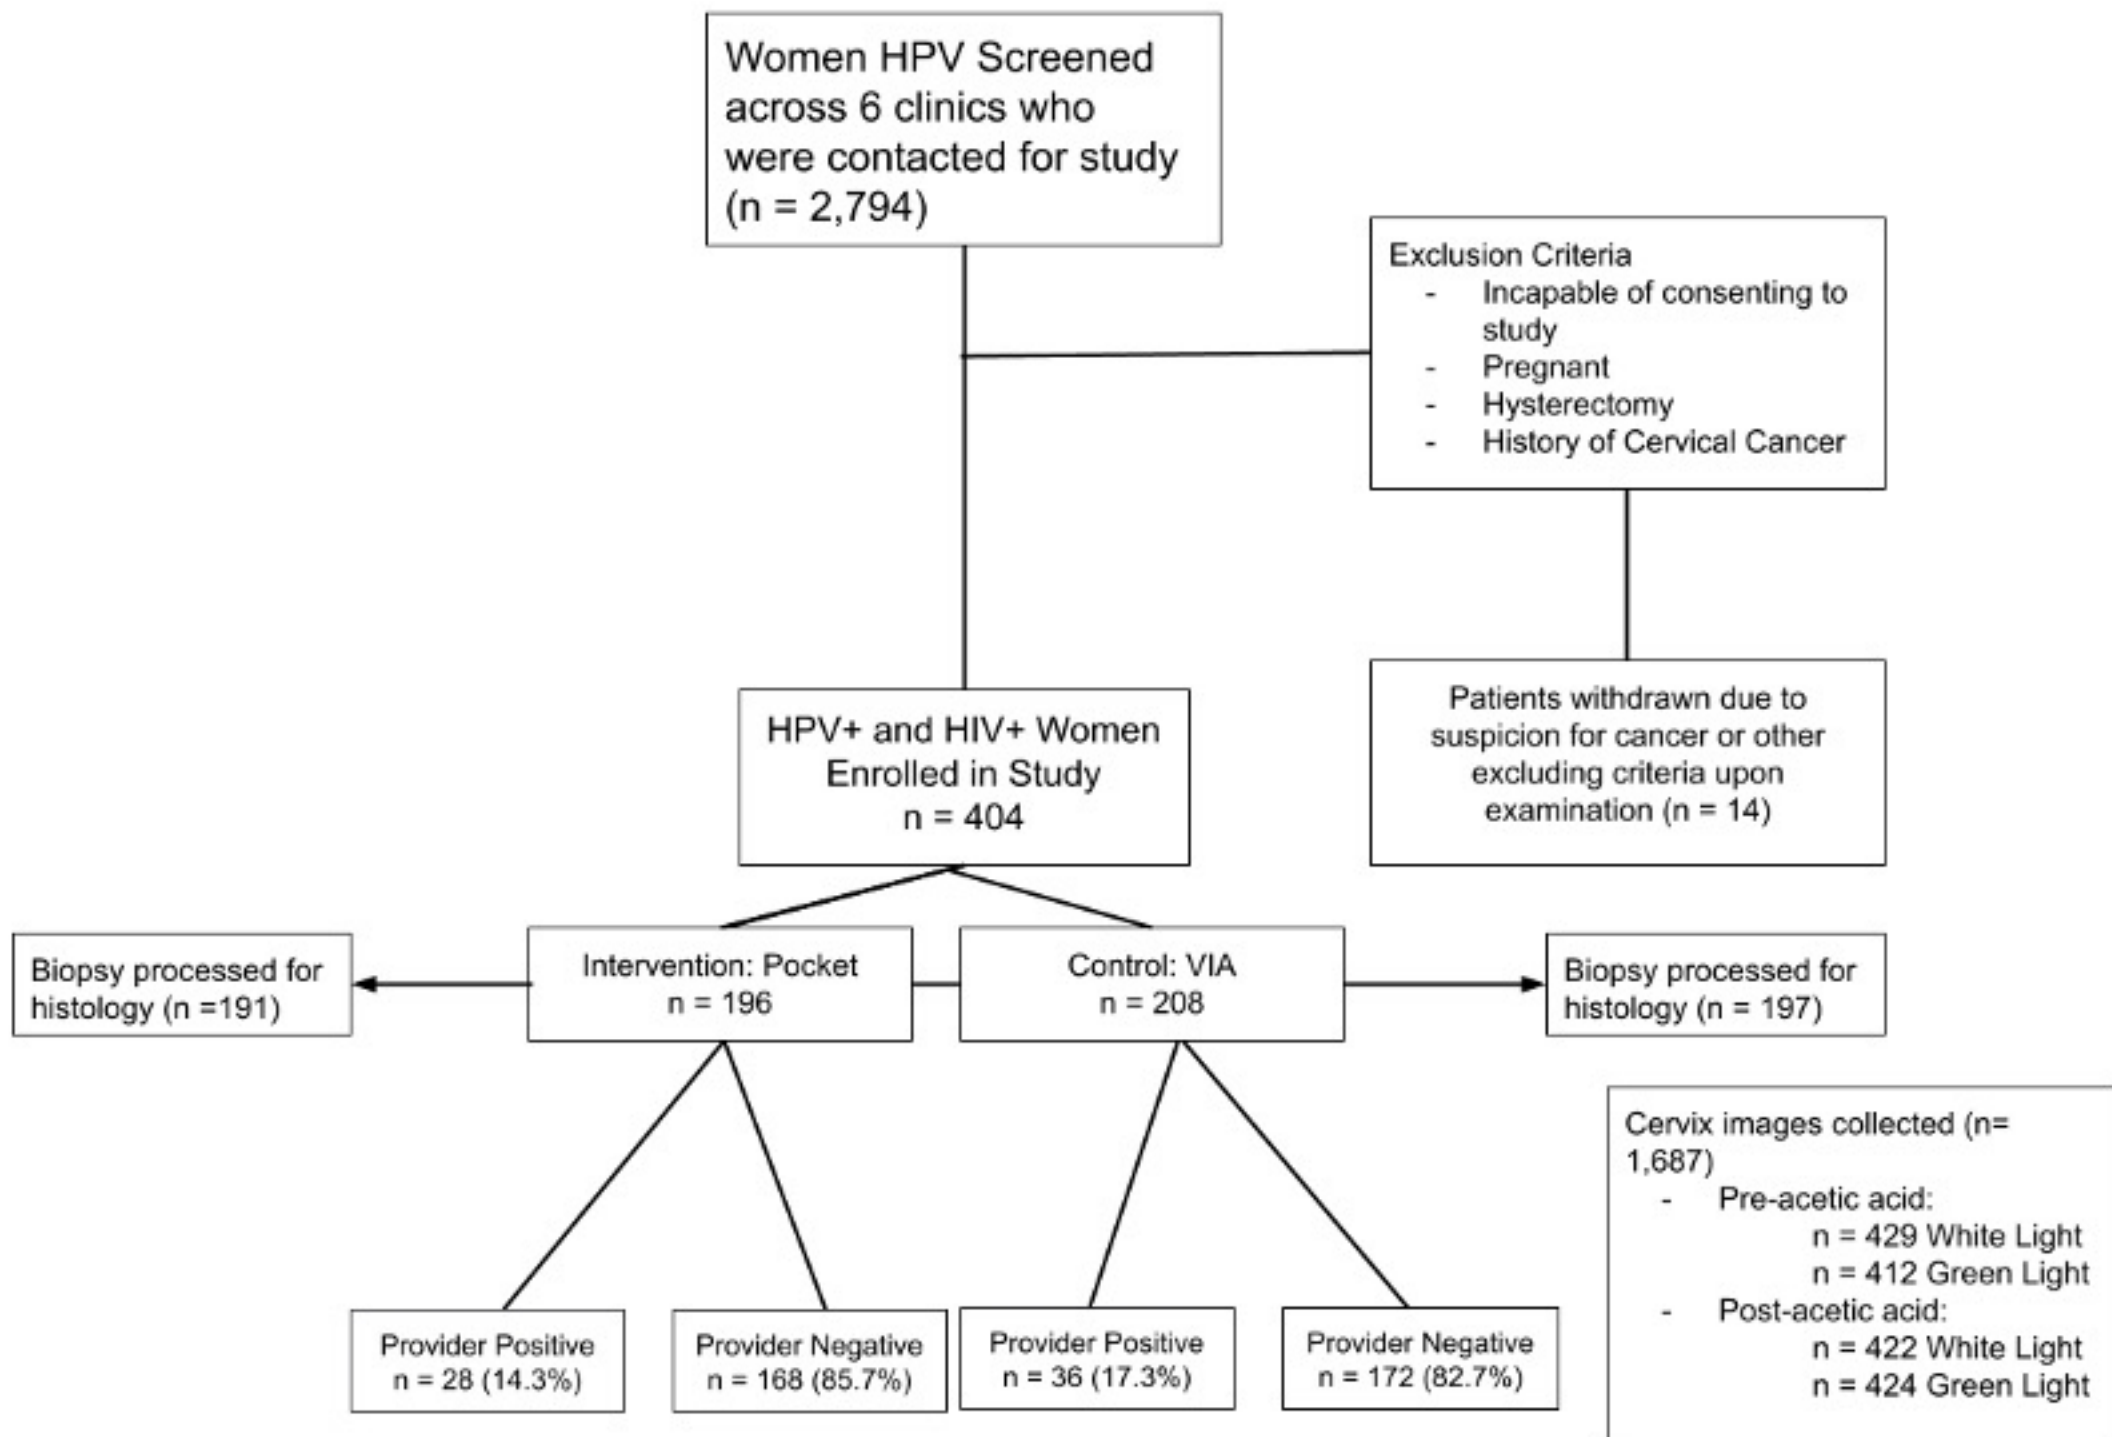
Women HPV Screened across 6 clinics who were contacted for study (n = 2,794)

Exclusion Criteria
- Incapable of consenting to study
- Pregnant
- Hysterectomy
- History of Cervical Cancer

Patients withdrawn due to suspicion for cancer or other excluding criteria upon examination (n = 14)

HPV+ and HIV+ Women Enrolled in Study
n = 404

Biopsy processed for histology (n =191)

Intervention: Pocket
n = 196

Control: VIA
n = 208

Biopsy processed for histology (n = 197)

Cervix images collected (n= 1,687)
- Pre-acetic acid:
n = 429 White Light
n = 412 Green Light
- Post-acetic acid:
n = 422 White Light
n = 424 Green Light

Provider Positive
n = 28 (14.3%)

Provider Negative
n = 168 (85.7%)

Provider Positive
n = 36 (17.3%)

Provider Negative
n = 172 (82.7%)